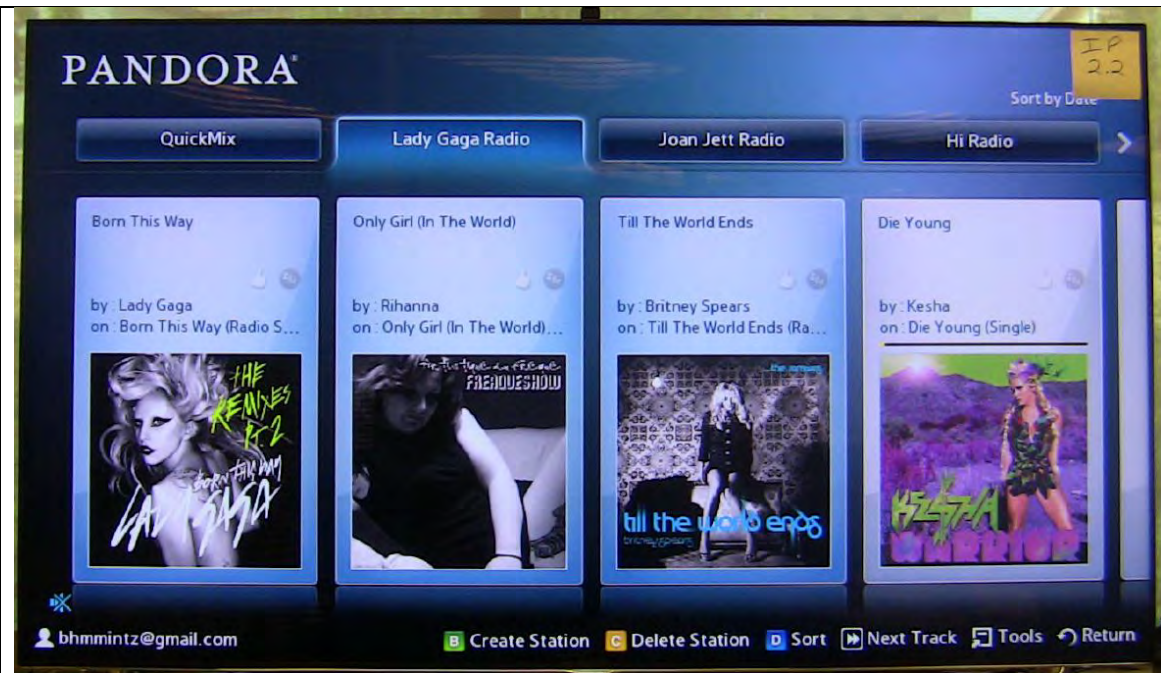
PANDORA

IP 2.2

Sort by Date

QuickMix

Lady Gaga Radio

Joan Jett Radio

Hi Radio

Born This Way

by : Lady Gaga
on : Born This Way (Radio S...

THE REMIXES PT 2
BORN THIS WAY
LADY GAGA

Only Girl (In The World)

by : Rihanna
on : Only Girl (In The World)...

FREQUESHOW

Till The World Ends

by : Britney Spears
on : Till The World Ends (Ra...

the remixes
till the world ends
britney spears

Die Young

by : Kesha
on : Die Young (Single)

KE$HA
WARRIOR

bhmmintz@gmail.com

B Create Station
C Delete Station
D Sort
Next Track
Tools
Return